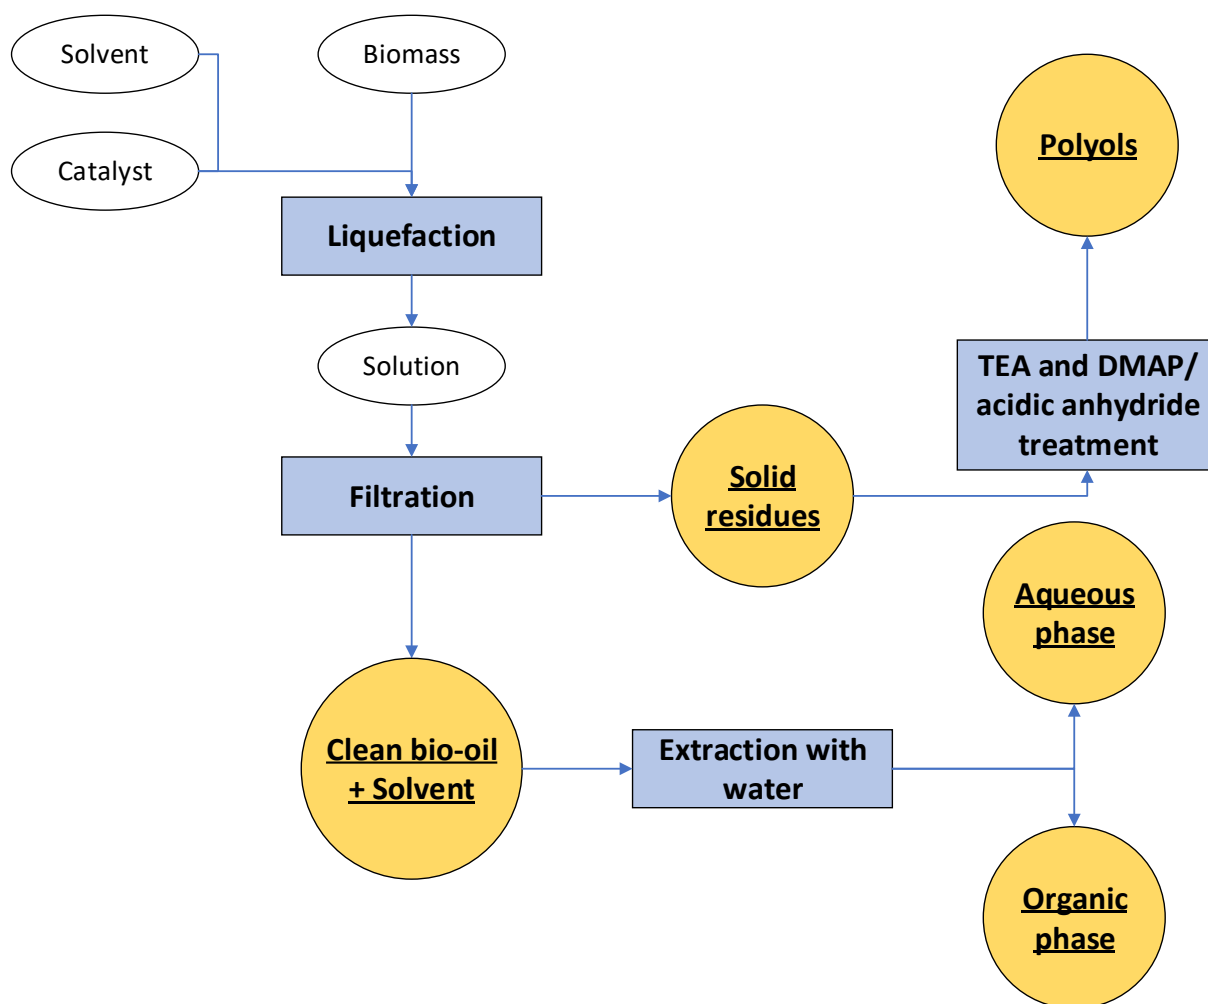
Solvent

Biomass

Catalyst

Polyols

Liquefaction

Solution

TEA and DMAP/ acidic anhydride treatment

Filtration

Solid residues

Aqueous phase

Clean bio-oil + Solvent

Extraction with water

Organic phase